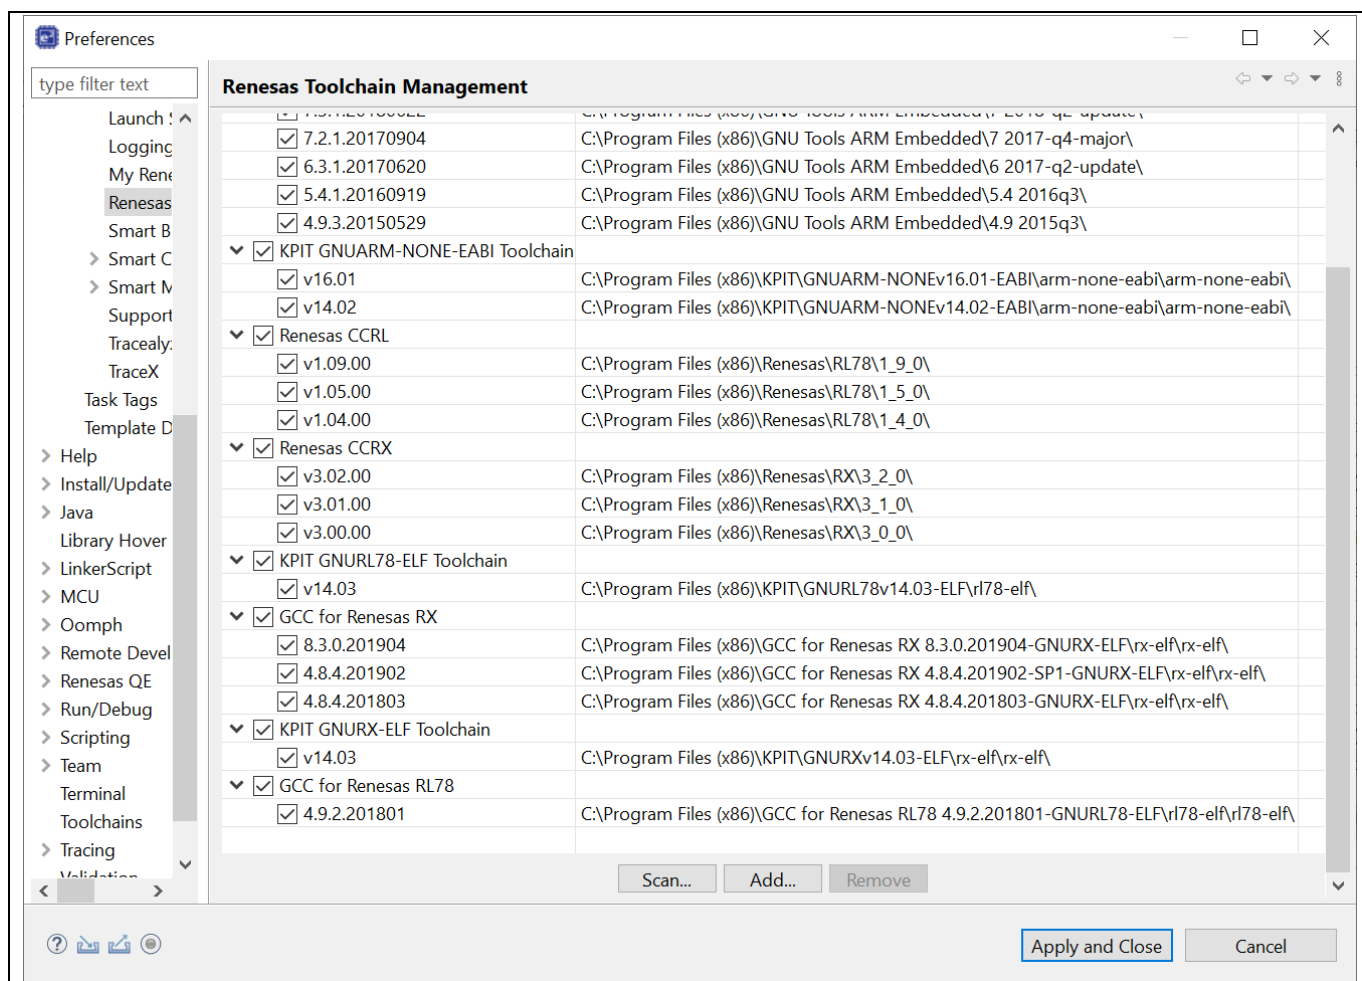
Preferences

type filter text

Launch
Logging
My Rene
Renesas
Smart B
Smart C
Smart M
Support
Tracealy
TraceX
Task Tags
Template D
Help
Install/Update
Java
Library Hover
LinkerScript
MCU
Oomph
Remote Devel
Renesas QE
Run/Debug
Scripting
Team
Terminal
Toolchains
Tracing
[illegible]

Renesas Toolchain Management

| | |
|---|---|
| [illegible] | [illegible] |
| 7.2.1.20170904 | C:\Program Files (x86)\GNU Tools ARM Embedded\7 2017-q4-major\ |
| 6.3.1.20170620 | C:\Program Files (x86)\GNU Tools ARM Embedded\6 2017-q2-update\ |
| 5.4.1.20160919 | C:\Program Files (x86)\GNU Tools ARM Embedded\5.4 2016q3\ |
| 4.9.3.20150529 | C:\Program Files (x86)\GNU Tools ARM Embedded\4.9 2015q3\ |
| KPIT GNUARM-NONE-EABI Toolchain | |
| v16.01 | C:\Program Files (x86)\KPIT\GNUARM-NONEv16.01-EABI\arm-none-eabi\arm-none-eabi\ |
| v14.02 | C:\Program Files (x86)\KPIT\GNUARM-NONEv14.02-EABI\arm-none-eabi\arm-none-eabi\ |
| Renesas CCRL | |
| v1.09.00 | C:\Program Files (x86)\Renesas\RL78\1_9_0\ |
| v1.05.00 | C:\Program Files (x86)\Renesas\RL78\1_5_0\ |
| v1.04.00 | C:\Program Files (x86)\Renesas\RL78\1_4_0\ |
| Renesas CCRX | |
| v3.02.00 | C:\Program Files (x86)\Renesas\RX\3_2_0\ |
| v3.01.00 | C:\Program Files (x86)\Renesas\RX\3_1_0\ |
| v3.00.00 | C:\Program Files (x86)\Renesas\RX\3_0_0\ |
| KPIT GNURL78-ELF Toolchain | |
| v14.03 | C:\Program Files (x86)\KPIT\GNURL78v14.03-ELF\rl78-elf\ |
| GCC for Renesas RX | |
| 8.3.0.201904 | C:\Program Files (x86)\GCC for Renesas RX 8.3.0.201904-GNURX-ELF\rx-elf\rx-elf\ |
| 4.8.4.201902 | C:\Program Files (x86)\GCC for Renesas RX 4.8.4.201902-SP1-GNURX-ELF\rx-elf\rx-elf\ |
| 4.8.4.201803 | C:\Program Files (x86)\GCC for Renesas RX 4.8.4.201803-GNURX-ELF\rx-elf\rx-elf\ |
| KPIT GNURX-ELF Toolchain | |
| v14.03 | C:\Program Files (x86)\KPIT\GNURXv14.03-ELF\rx-elf\rx-elf\ |
| GCC for Renesas RL78 | |
| 4.9.2.201801 | C:\Program Files (x86)\GCC for Renesas RL78 4.9.2.201801-GNURL78-ELF\rl78-elf\rl78-elf\ |

Scan... Add... Remove

Apply and Close Cancel